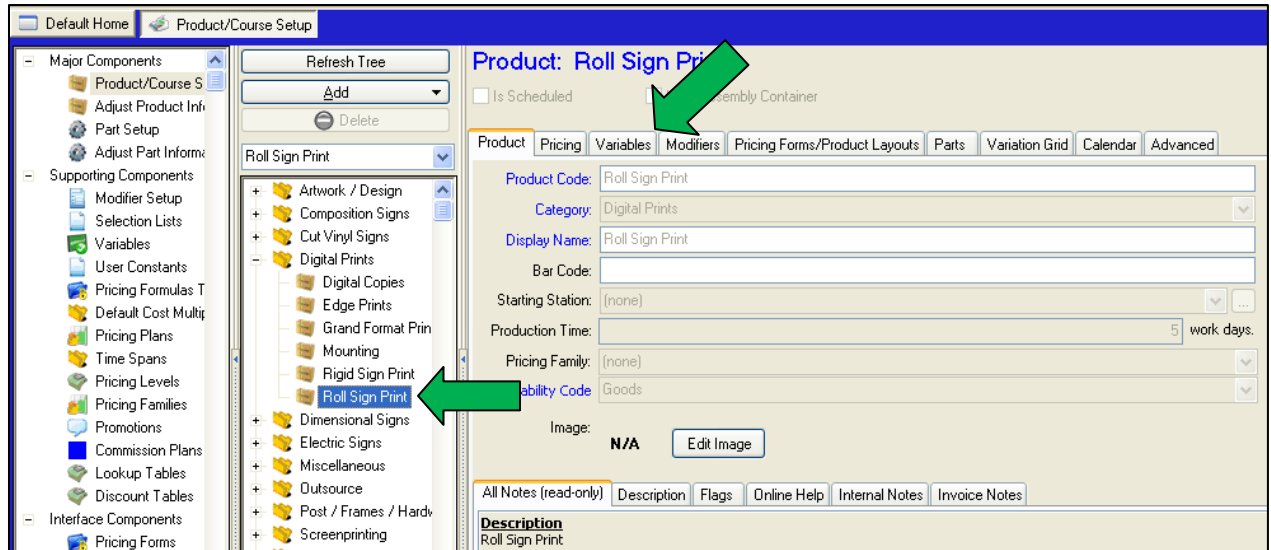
Default Home | Product/Course Setup

Major Components
Product/Course S
Adjust Product Inf
Part Setup
Adjust Part Informa
Supporting Components
Modifier Setup
Selection Lists
Variables
User Constants
Pricing Formulas T
Default Cost Multip
Pricing Plans
Time Spans
Pricing Levels
Pricing Families
Promotions
Commission Plans
Lookup Tables
Discount Tables
Interface Components
Pricing Forms

Refresh Tree
Add
Delete
Roll Sign Print

Artwork / Design
Composition Signs
Cut Vinyl Signs
Digital Prints
Digital Copies
Edge Prints
Grand Format Prin
Mounting
Rigid Sign Print
Roll Sign Print
Dimensional Signs
Electric Signs
Miscellaneous
Outsource
Post / Frames / Hardv
Screenprinting

Product: Roll Sign Pri
Is Scheduled
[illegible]sembly Container

Product | Pricing | Variables | Modifiers | Pricing Forms/Product Layouts | Parts | Variation Grid | Calendar | Advanced

Product Code: Roll Sign Print
Category: Digital Prints
Display Name: Roll Sign Print
Bar Code:
Starting Station: (none)
Production Time: 5 work days.
Pricing Family: (none)
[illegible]ability Code Goods
Image: N/A
Edit Image

All Notes (read-only) | Description | Flags | Online Help | Internal Notes | Invoice Notes

Description
Roll Sign Print